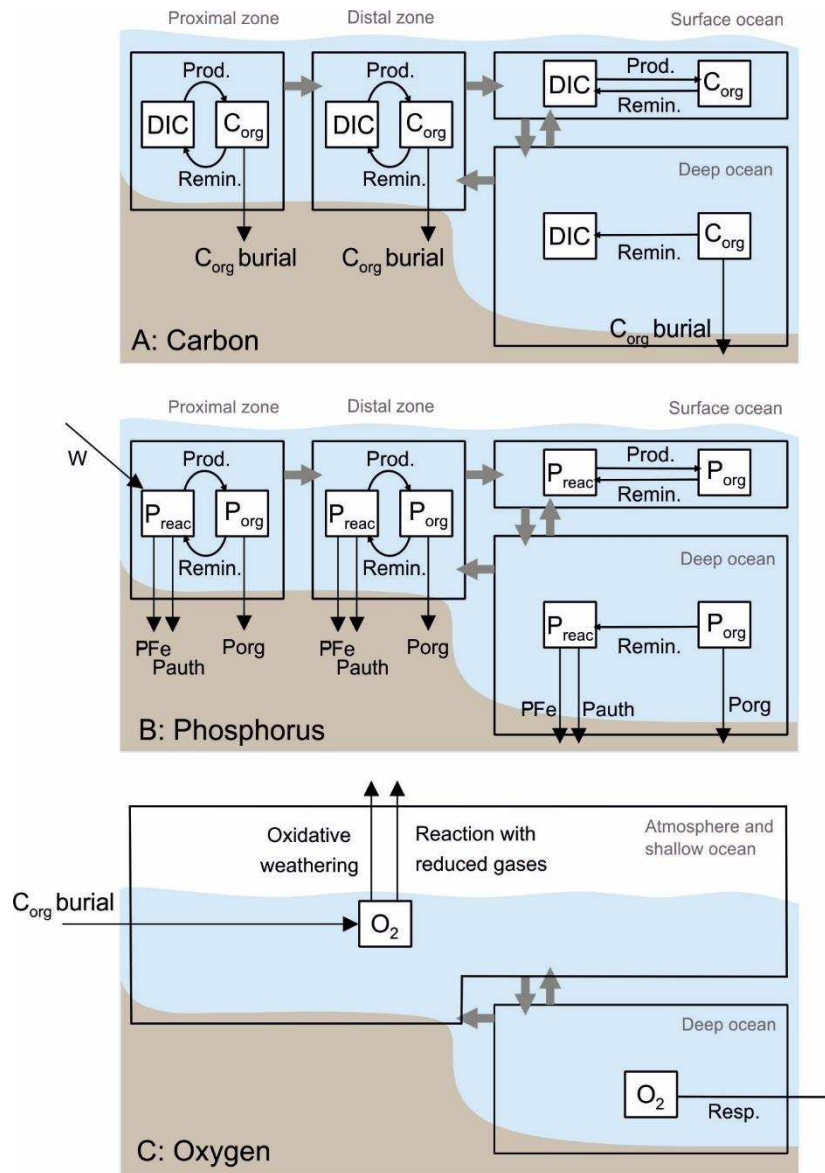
Proximal zone

Distal zone

Surface ocean

Prod.

DIC

$C_{org}$

Remin.

$C_{org}$ burial

Prod.

DIC

$C_{org}$

Remin.

$C_{org}$ burial

DIC

Prod.

$C_{org}$

Remin.

Deep ocean

DIC

Remin.

$C_{org}$

$C_{org}$ burial

A: Carbon

Proximal zone

Distal zone

Surface ocean

W

Prod.

$P_{reac}$

$P_{org}$

Remin.

PFe

Pauth

Porg

Prod.

$P_{reac}$

$P_{org}$

Remin.

PFe

Pauth

Porg

$P_{reac}$

Prod.

$P_{org}$

Remin.

Deep ocean

$P_{reac}$

Remin.

$P_{org}$

PFe

Pauth

Porg

B: Phosphorus

Oxidative weathering

Reaction with reduced gases

Atmosphere and shallow ocean

$C_{org}$ burial

$O_2$

Deep ocean

$O_2$

Resp.

C: Oxygen